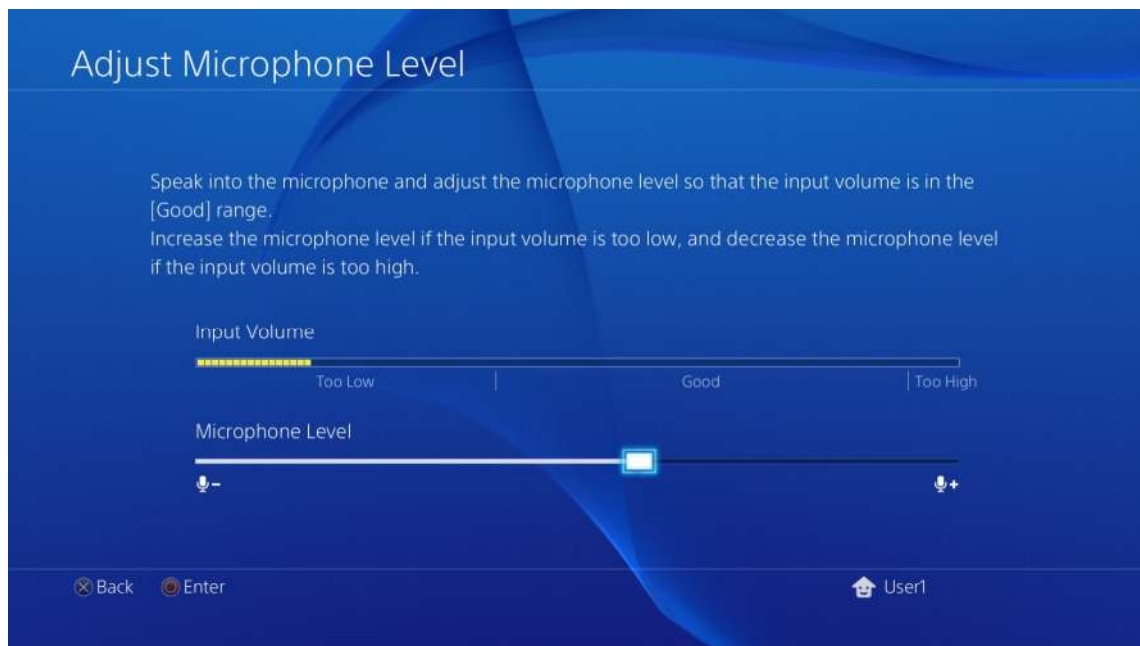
Adjust Microphone Level

Speak into the microphone and adjust the microphone level so that the input volume is in the [Good] range.
Increase the microphone level if the input volume is too low, and decrease the microphone level if the input volume is too high.

Input Volume

Too Low

Good

Too High

Microphone Level

Back

Enter

User1